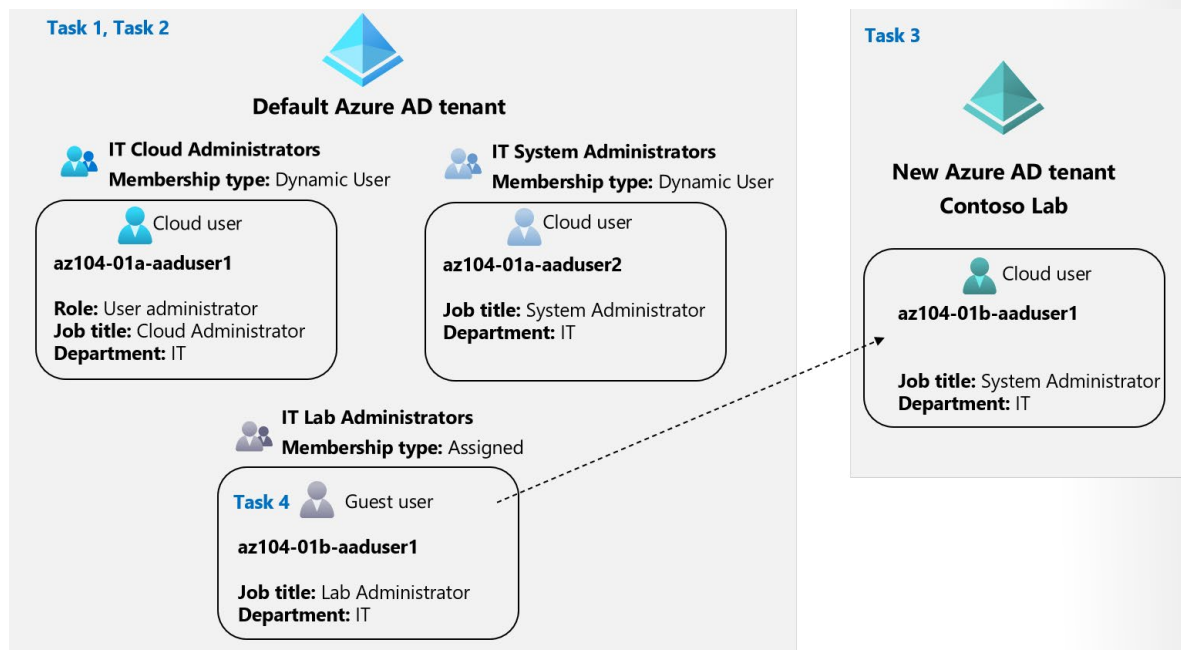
Task 1, Task 2

Default Azure AD tenant

IT Cloud Administrators
Membership type: Dynamic User

Cloud user
az104-01a-aaduser1

Role: User administrator
Job title: Cloud Administrator
Department: IT

IT System Administrators
Membership type: Dynamic User

Cloud user
az104-01a-aaduser2

Job title: System Administrator
Department: IT

IT Lab Administrators
Membership type: Assigned

Task 4 Guest user
az104-01b-aaduser1

Job title: Lab Administrator
Department: IT

Task 3

New Azure AD tenant
Contoso Lab

Cloud user
az104-01b-aaduser1

Job title: System Administrator
Department: IT